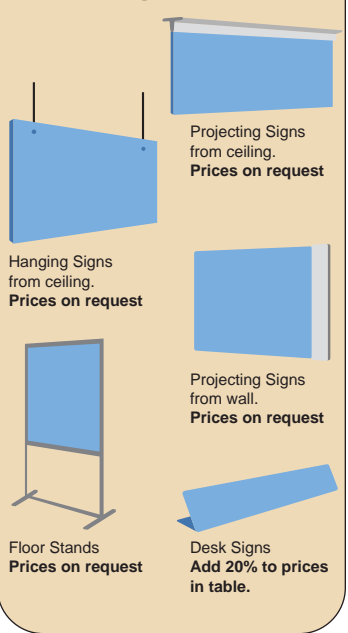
Projecting Signs from ceiling.
**Prices on request**

Hanging Signs from ceiling.
**Prices on request**

Projecting Signs from wall.
**Prices on request**

Floor Stands
**Prices on request**

Desk Signs
**Add 20% to prices in table.**